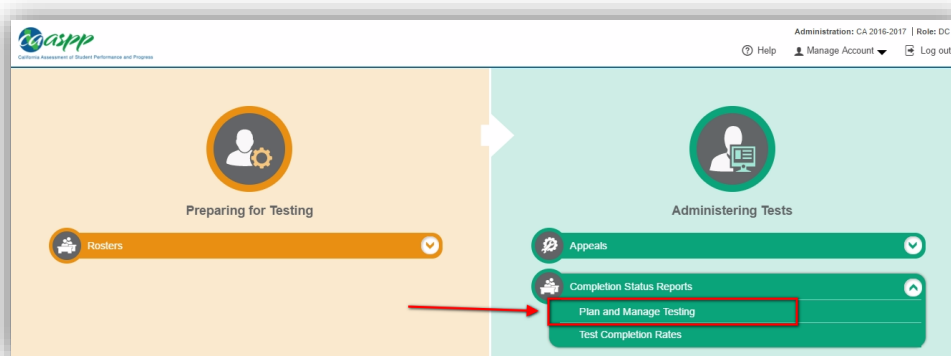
caaspp
California Assessment of Student Performance and Progress

Administration: CA 2016-2017 | Role: DC

Help Manage Account Log out

Preparing for Testing

Rosters

Administering Tests

Appeals

Completion Status Reports

Plan and Manage Testing

Test Completion Rates